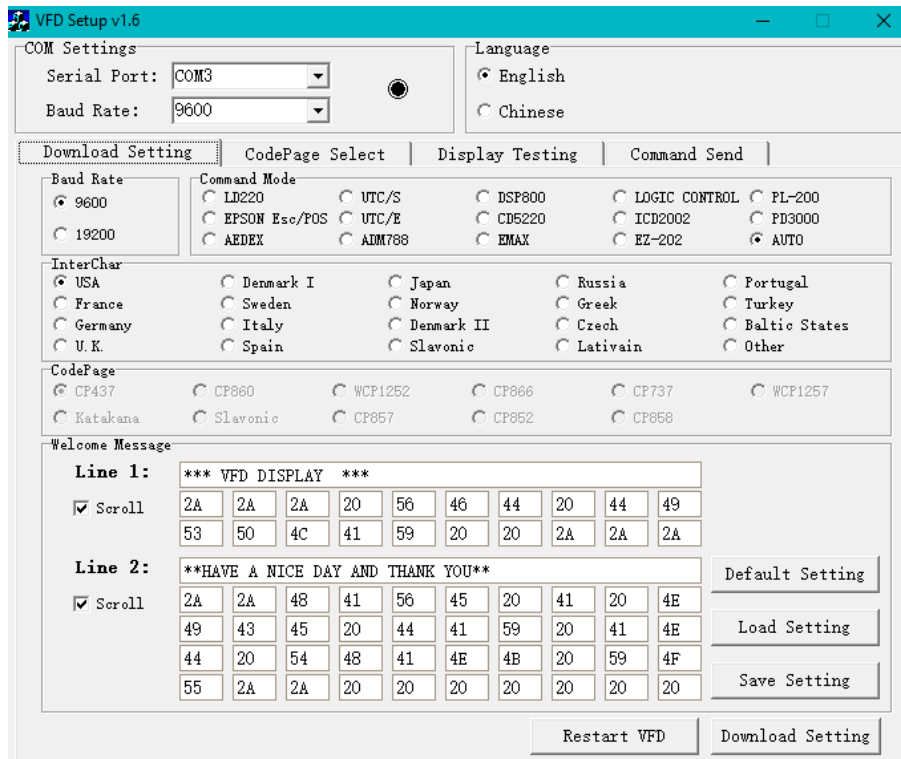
VFD Setup v1.6

COM Settings
Serial Port: COM3
Baud Rate: 9600

Language
English
Chinese

Download Setting | CodePage Select | Display Testing | Command Send

Baud Rate
9600
19200

Command Mode
LD220
UTC/S
DSP800
LOGIC CONTROL
PL-200
EPSON Esc/POS
UTC/E
CD5220
ICD2002
PD3000
AEDEX
ADM788
EMAX
EZ-202
AUTO

InterChar
USA
Denmark I
Japan
Russia
Portugal
France
Sweden
Norway
Greek
Turkey
Germany
Italy
Denmark II
Czech
Baltic States
U.K.
Spain
Slavonic
Lativain
Other

CodePage
CP437
CP860
WCP1252
CP866
CP737
WCP1257
Katakana
Slavonic
CP857
CP852
CP858

Welcome Message
Line 1: *** VFD DISPLAY ***
Scroll

| 2A | 2A | 2A | 20 | 56 | 46 | 44 | 20 | 44 | 49 |
|---|---|---|---|---|---|---|---|---|---|
| 53 | 50 | 4C | 41 | 59 | 20 | 20 | 2A | 2A | 2A |

Line 2: **HAVE A NICE DAY AND THANK YOU**
Scroll

| 2A | 2A | 48 | 41 | 56 | 45 | 20 | 41 | 20 | 4E |
|---|---|---|---|---|---|---|---|---|---|
| 49 | 43 | 45 | 20 | 44 | 41 | 59 | 20 | 41 | 4E |
| 44 | 20 | 54 | 48 | 41 | 4E | 4B | 20 | 59 | 4F |
| 55 | 2A | 2A | 20 | 20 | 20 | 20 | 20 | 20 | 20 |

Default Setting
Load Setting
Save Setting
Restart VFD
Download Setting